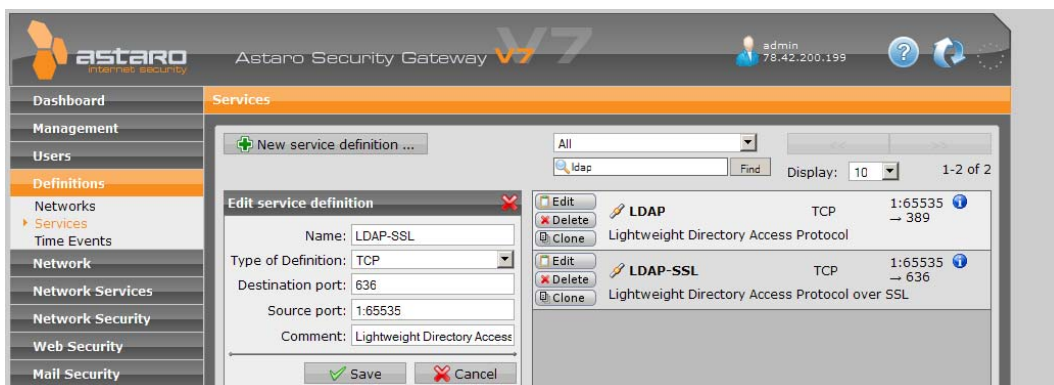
astaro
internet security

Astaro Security Gateway V7

admin
78.42.200.199

Dashboard
Management
Users
Definitions
Networks
Services
Time Events
Network
Network Services
Network Security
Web Security
Mail Security

Services

New service definition ...

All
ldap
Find
<<
>>
Display: 10
1-2 of 2

Edit service definition
Name: LDAP-SSL
Type of Definition: TCP
Destination port: 636
Source port: 1:65535
Comment: Lightweight Directory Access
Save
Cancel

Edit
Delete
Clone
LDAP
TCP
1:65535 → 389
Lightweight Directory Access Protocol

Edit
Delete
Clone
LDAP-SSL
TCP
1:65535 → 636
Lightweight Directory Access Protocol over SSL